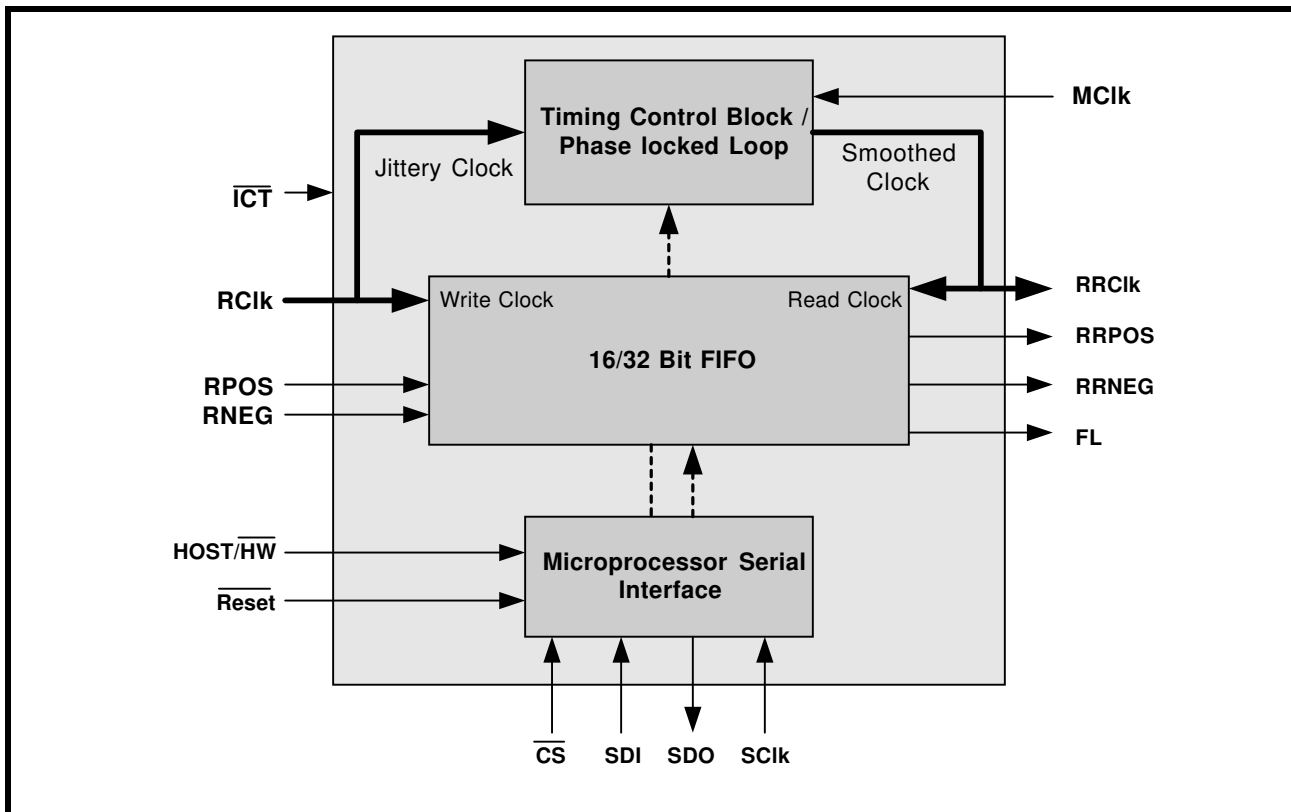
Timing Control Block / Phase locked Loop

MClk

Jittery Clock

Smoothed Clock

$\overline{ICT}$

RClk

Write Clock

Read Clock

RRClk

16/32 Bit FIFO

RRPOS

RPOS

RRNEG

RNEG

FL

HOST/$\overline{HW}$

Microprocessor Serial Interface

$\overline{Reset}$

$\overline{CS}$

SDI

SDO

SClk